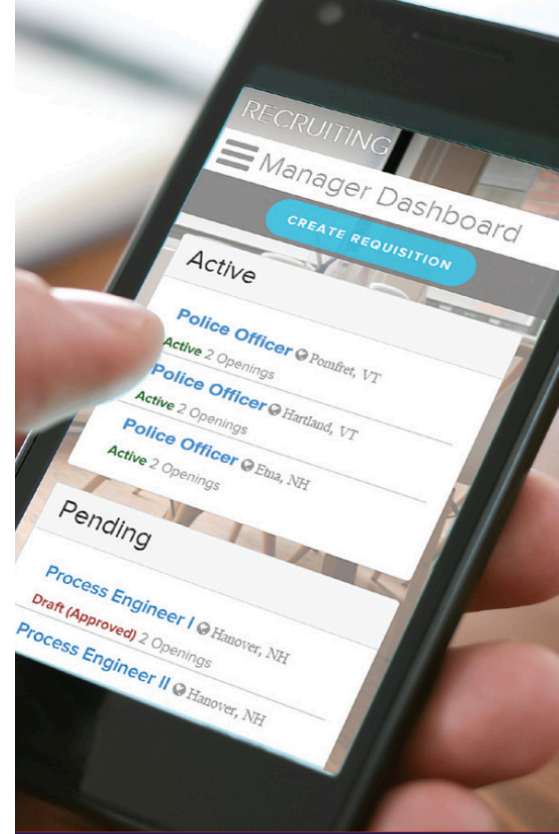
RECRUITING

Manager Dashboard

CREATE REQUISITION

Active

Police Officer Pomfret, VT
Active 2 Openings

Police Officer Hartland, VT
Active 2 Openings

Police Officer Etna, NH
Active 2 Openings

Pending

Process Engineer I Hanover, NH
Draft (Approved) 2 Openings

Process Engineer II Hanover, NH